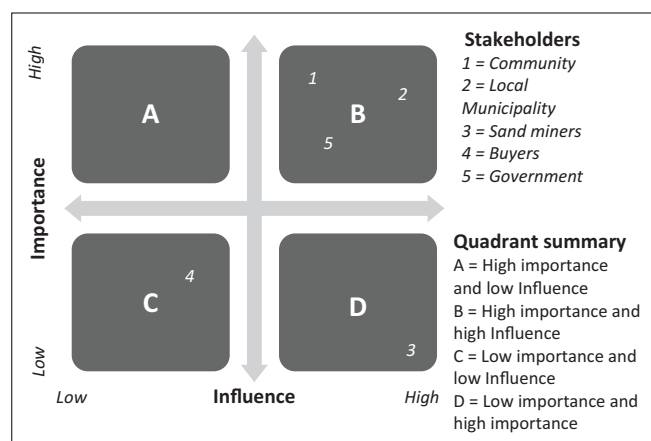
High

Importance

Low

A

1

B

2

5

C

4

D

3

Low

Influence

High

Stakeholders
1 = Community
2 = Local Municipality
3 = Sand miners
4 = Buyers
5 = Government

Quadrant summary
A = High importance and low Influence
B = High importance and high Influence
C = Low importance and low Influence
D = Low importance and high importance